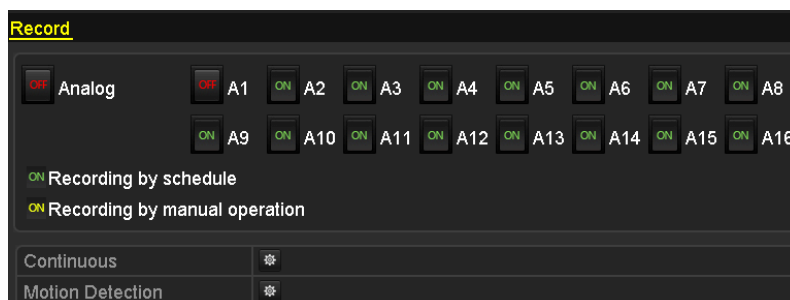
Record

OFF Analog

OFF A1 ON A2 ON A3 ON A4 ON A5 ON A6 ON A7 ON A8

ON A9 ON A10 ON A11 ON A12 ON A13 ON A14 ON A15 ON A16

ON Recording by schedule

ON Recording by manual operation

Continuous

Motion Detection